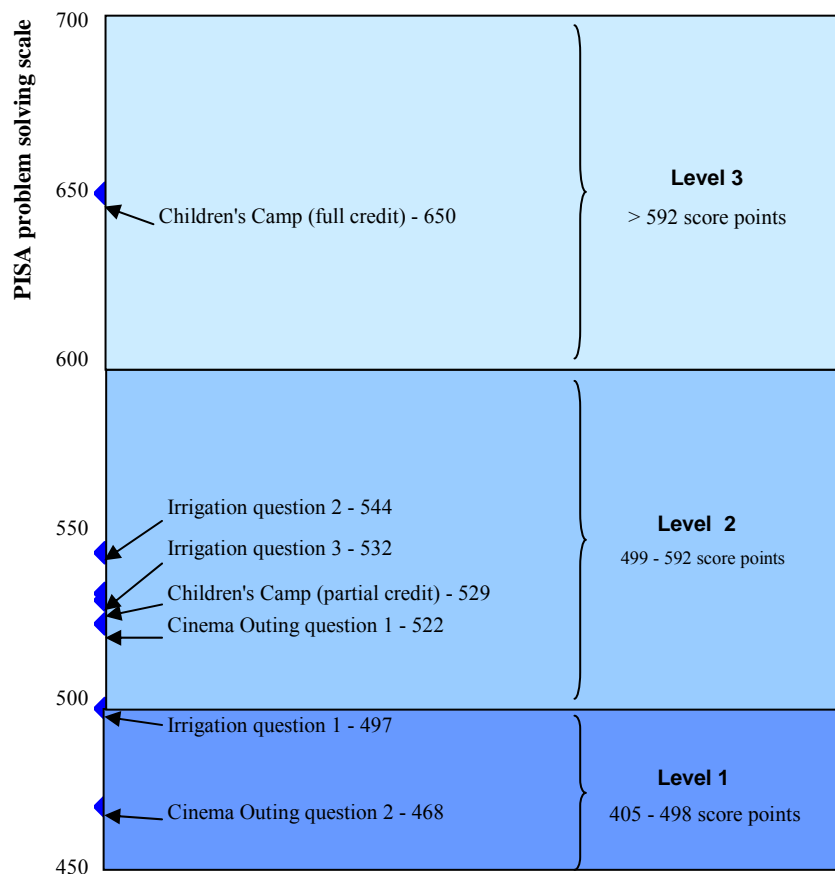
PISA problem solving scale

700

650

600

550

500

450

Children's Camp (full credit) - 650

Level 3
> 592 score points

Irrigation question 2 - 544
Irrigation question 3 - 532
Children's Camp (partial credit) - 529
Cinema Outing question 1 - 522

Level 2
499 - 592 score points

Irrigation question 1 - 497

Cinema Outing question 2 - 468

Level 1
405 - 498 score points